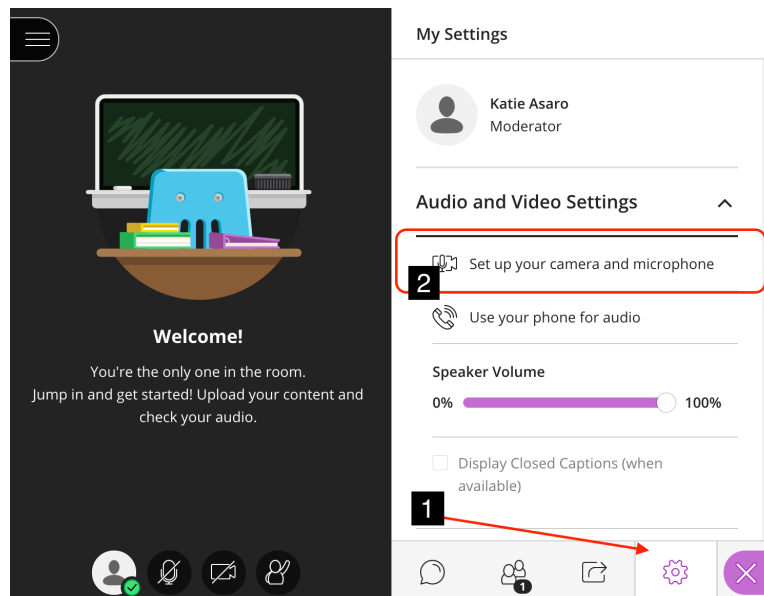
Welcome!

You're the only one in the room.
Jump in and get started! Upload your content and check your audio.

My Settings

Katie Asaro
Moderator

Audio and Video Settings

2

Set up your camera and microphone

Use your phone for audio

Speaker Volume

0%

100%

Display Closed Captions (when available)

1

1